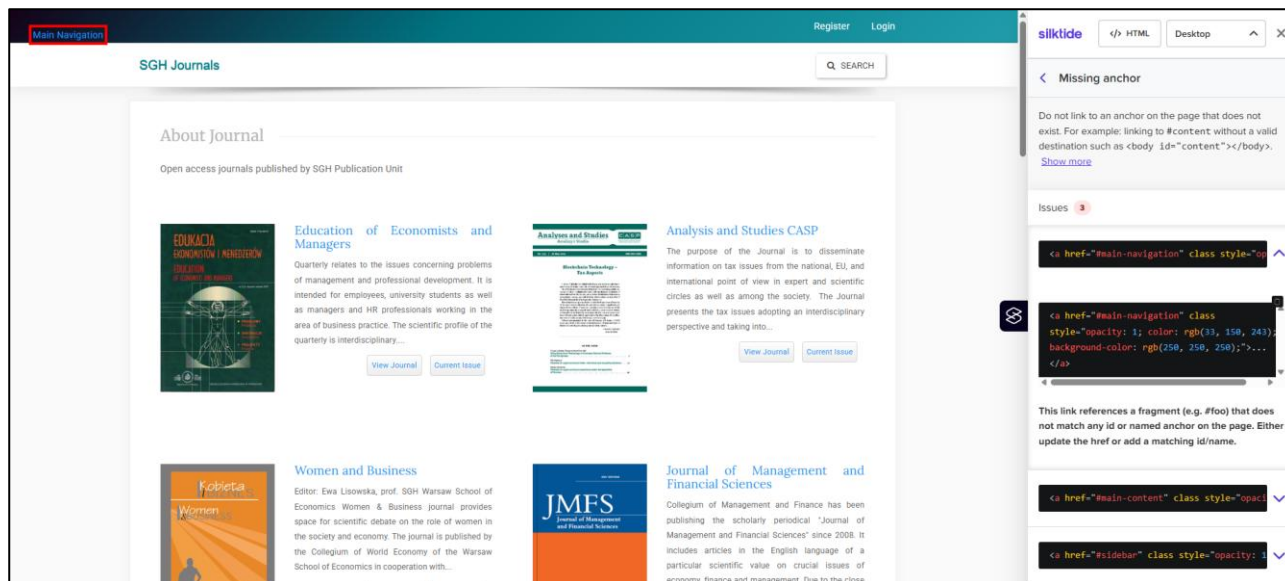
Main Navigation

Register Login

SGH Journals

SEARCH

About Journal

Open access journals published by SGH Publication Unit

EDUKACJA EKONOMISTÓW I MENEDŻERÓW

Education of Economists and Managers

Quarterly relates to the issues concerning problems of management and professional development. It is intended for employees, university students as well as managers and HR professionals working in the area of business practice. The scientific profile of the quarterly is interdisciplinary....

View Journal Current Issue

Analyses and Studies CASP

Blockchain Technology – Tax Aspects

Analysis and Studies CASP

The purpose of the Journal is to disseminate information on tax issues from the national, EU, and international point of view in expert and scientific circles as well as among the society. The Journal presents the tax issues adopting an interdisciplinary perspective and taking into...

View Journal Current Issue

Kobieta Women

Women and Business

Editor: Ewa Lisowska, prof. SGH Warsaw School of Economics Women & Business journal provides space for scientific debate on the role of women in the society and economy. The journal is published by the Collegium of World Economy of the Warsaw School of Economics in cooperation with...

JMFS Journal of Management and Financial Sciences

Journal of Management and Financial Sciences

Collegium of Management and Finance has been publishing the scholarly periodical "Journal of Management and Financial Sciences" since 2008. It includes articles in the English language of a particular scientific value on crucial issues of economy, finance and management. Due to the close

silktide </> HTML Desktop

Missing anchor

Do not link to an anchor on the page that does not exist. For example: linking to #content without a valid destination such as <body id="content"></body>. Show more

Issues 3

<a href="#main-navigation" class style="op

<a href="#main-navigation" class style="opacity: 1; color: rgb(33, 150, 243); background-color: rgb(250, 250, 250);">... </a>

This link references a fragment (e.g. #foo) that does not match any id or named anchor on the page. Either update the href or add a matching id/name.

<a href="#main-content" class style="opaci

<a href="#sidebar" class style="opacity: 1